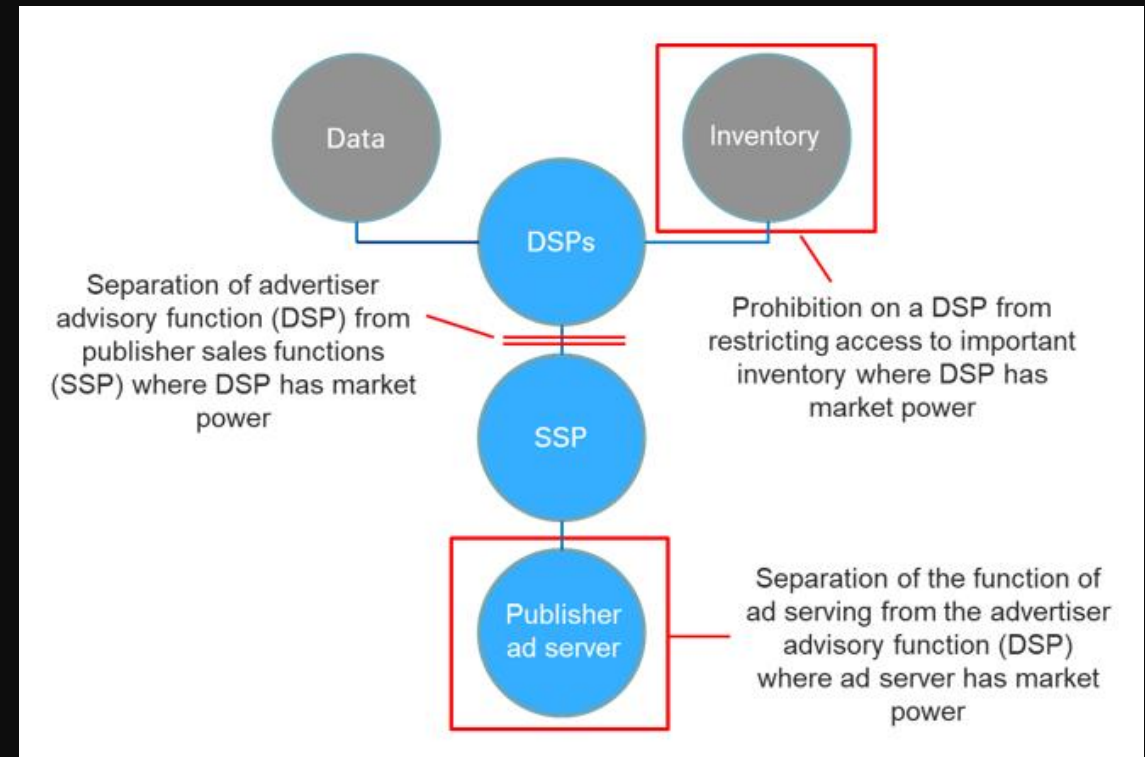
Data

Inventory

DSPs

Separation of advertiser advisory function (DSP) from publisher sales functions (SSP) where DSP has market power

Prohibition on a DSP from restricting access to important inventory where DSP has market power

SSP

Publisher ad server

Separation of the function of ad serving from the advertiser advisory function (DSP) where ad server has market power